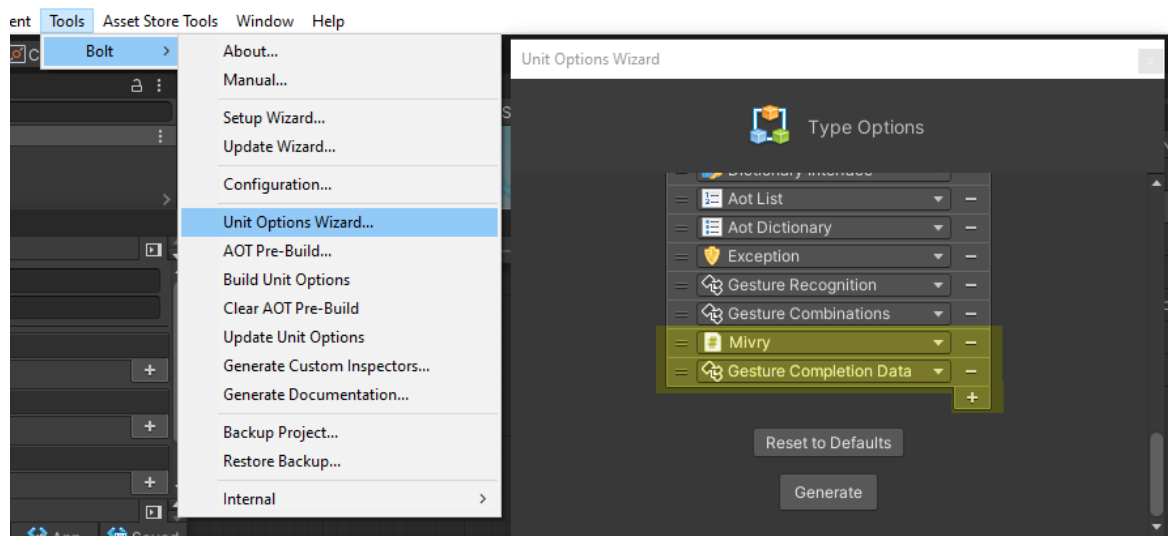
ent Tools Asset Store Tools Window Help

Bolt >

About...
Manual...
Setup Wizard...
Update Wizard...
Configuration...
Unit Options Wizard...
AOT Pre-Build...
Build Unit Options
Clear AOT Pre-Build
Update Unit Options
Generate Custom Inspectors...
Generate Documentation...
Backup Project...
Restore Backup...
Internal >

Unit Options Wizard

Type Options

Dictionary Interface
Aot List
Aot Dictionary
Exception
Gesture Recognition
Gesture Combinations
Mivry
Gesture Completion Data
+

Reset to Defaults

Generate